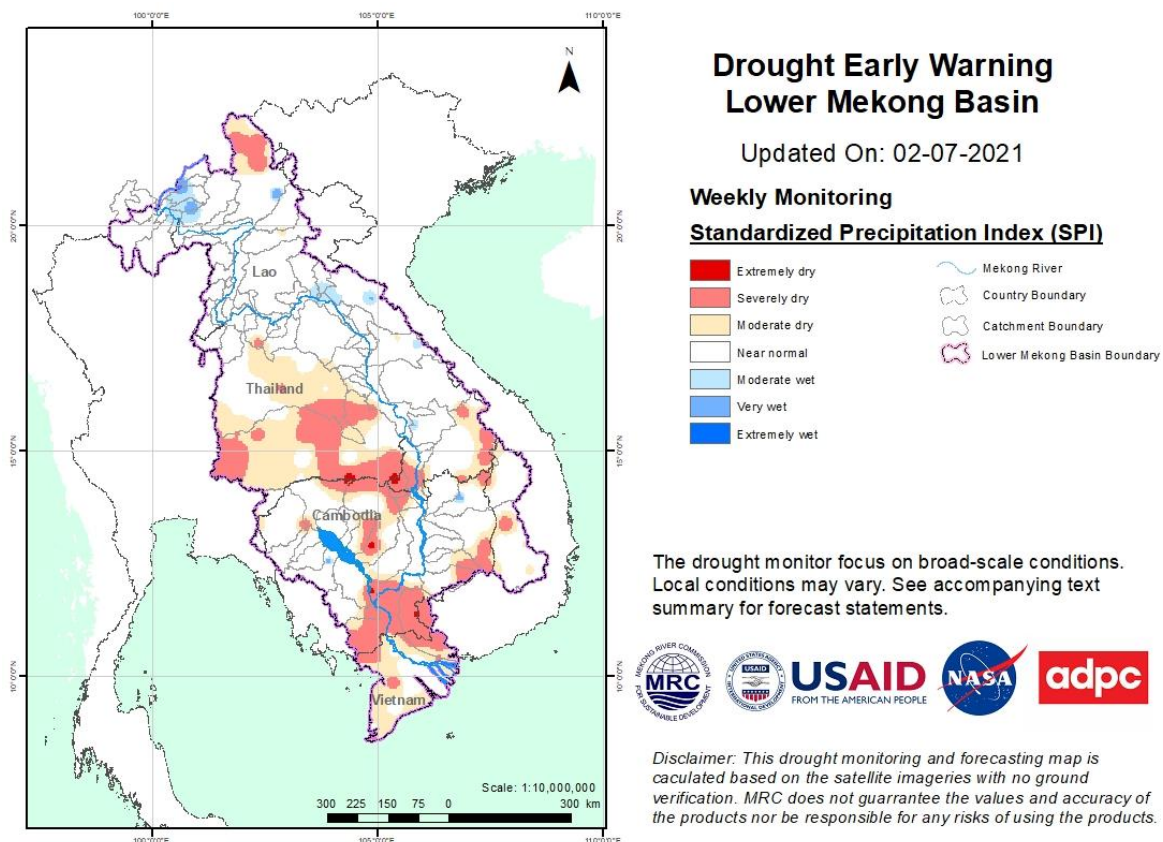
100°0'0"E
105°0'0"E
110°0'0"E

N

20°0'0"N
15°0'0"N
10°0'0"N

Lao
Thailand
Cambodia
Vietnam

Scale: 1:10,000,000
300 225 150 75 0 300 km

100°0'0"E
105°0'0"E
110°0'0"E

Drought Early Warning
Lower Mekong Basin

Updated On: 02-07-2021

Weekly Monitoring

Standardized Precipitation Index (SPI)

Extremely dry
Severely dry
Moderate dry
Near normal
Moderate wet
Very wet
Extremely wet

Mekong River
Country Boundary
Catchment Boundary
Lower Mekong Basin Boundary

The drought monitor focus on broad-scale conditions. Local conditions may vary. See accompanying text summary for forecast statements.

MEKONG RIVER COMMISSION MRC FOR SUSTAINABLE DEVELOPMENT
USAID UNITED STATES AGENCY INTERNATIONAL DEVELOPMENT
USAID FROM THE AMERICAN PEOPLE
NASA
adpc

Disclaimer: This drought monitoring and forecasting map is caculated based on the satellite imageries with no ground verification. MRC does not guarrantee the values and accuracy of the products nor be responsible for any risks of using the products.